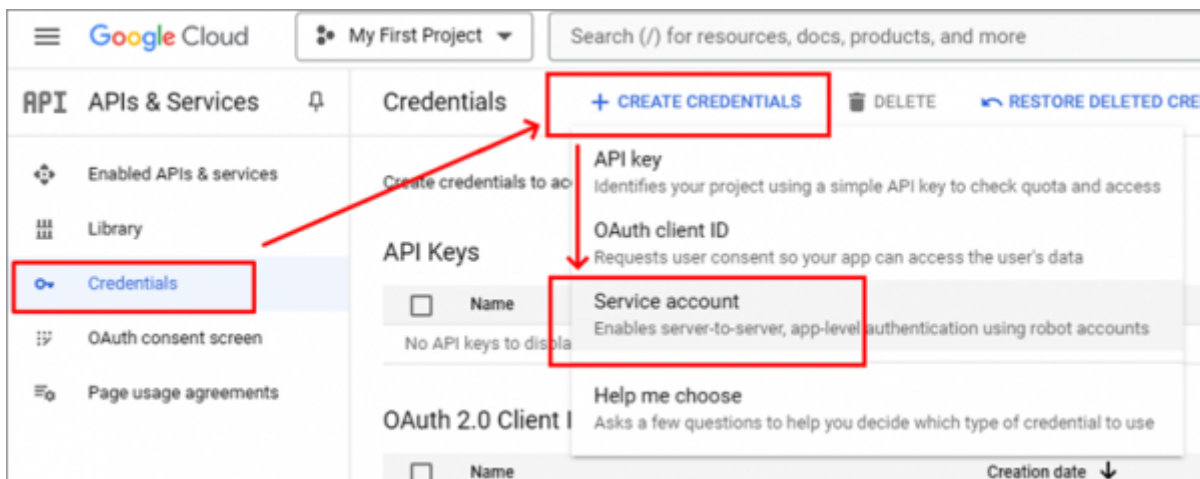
Google Cloud

My First Project

Search (/) for resources, docs, products, and more

API APIs & Services

Enabled APIs & services

Library

Credentials

OAuth consent screen

Page usage agreements

Credentials

+ CREATE CREDENTIALS

DELETE

RESTORE DELETED CRE

Create credentials to ac

API Keys

Name

No API keys to displa

OAuth 2.0 Client I

Name

Creation date

API key
Identifies your project using a simple API key to check quota and access

OAuth client ID
Requests user consent so your app can access the user's data

Service account
Enables server-to-server, app-level authentication using robot accounts

Help me choose
Asks a few questions to help you decide which type of credential to use